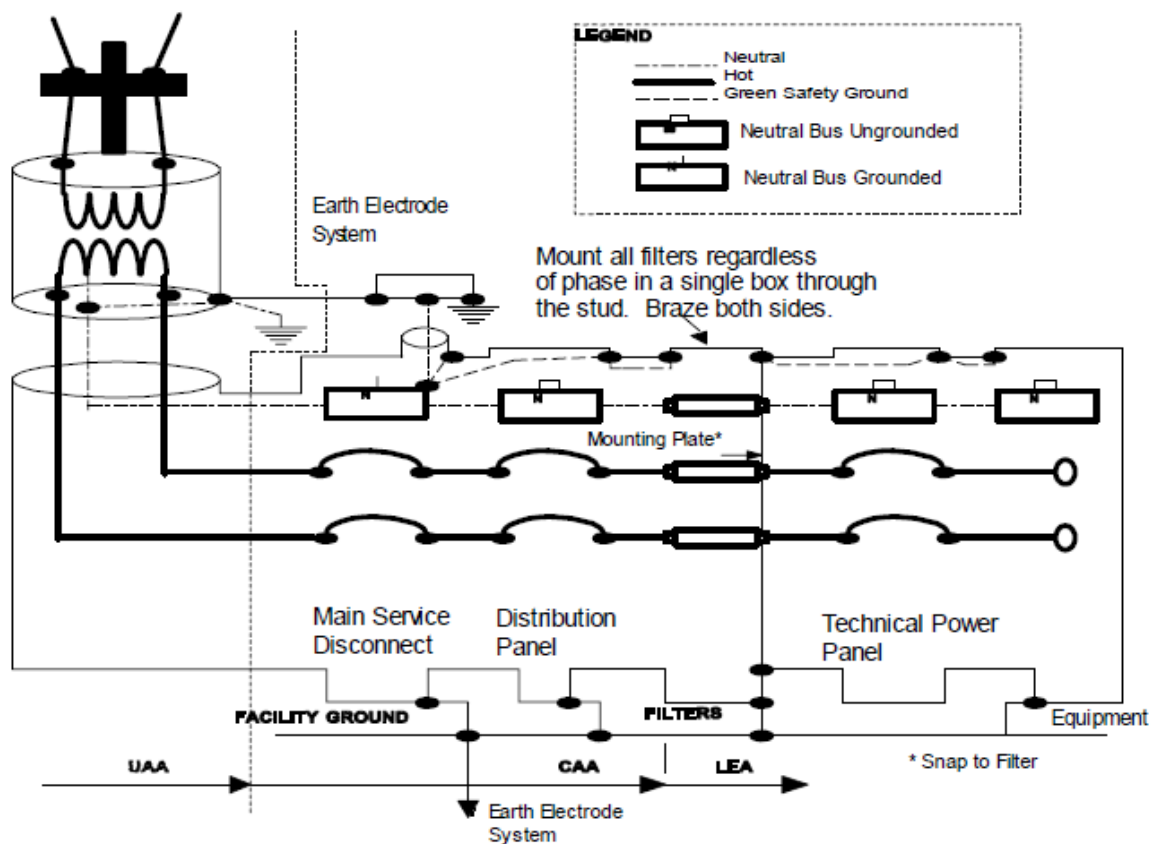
LEGEND
Neutral
Hot
Green Safety Ground

Neutral Bus Ungrounded

Neutral Bus Grounded

Earth Electrode System

Mount all filters regardless of phase in a single box through the stud. Braze both sides.

N

N

N

N

N

Mounting Plate*

Main Service Disconnect

Distribution Panel

Technical Power Panel

FACILITY GROUND

FILTERS

Equipment

UAA

CAA

LEA

* Snap to Filter

Earth Electrode System